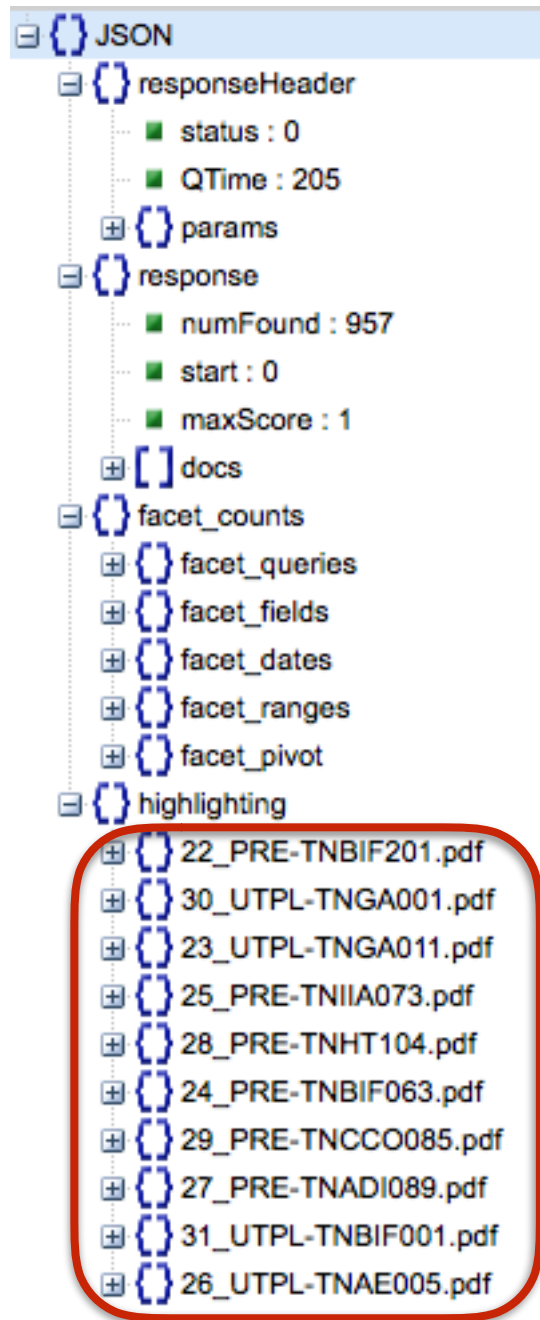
JSON
responseHeader
status : 0
QTime : 205
params
response
numFound : 957
start : 0
maxScore : 1
docs
facet_counts
facet_queries
facet_fields
facet_dates
facet_ranges
facet_pivot
highlighting
22_PRE-TNBIF201.pdf
30_UTPL-TNGA001.pdf
23_UTPL-TNGA011.pdf
25_PRE-TNIIA073.pdf
28_PRE-TNHT104.pdf
24_PRE-TNBIF063.pdf
29_PRE-TNCCO085.pdf
27_PRE-TNADI089.pdf
31_UTPL-TNBIF001.pdf
26_UTPL-TNAE005.pdf